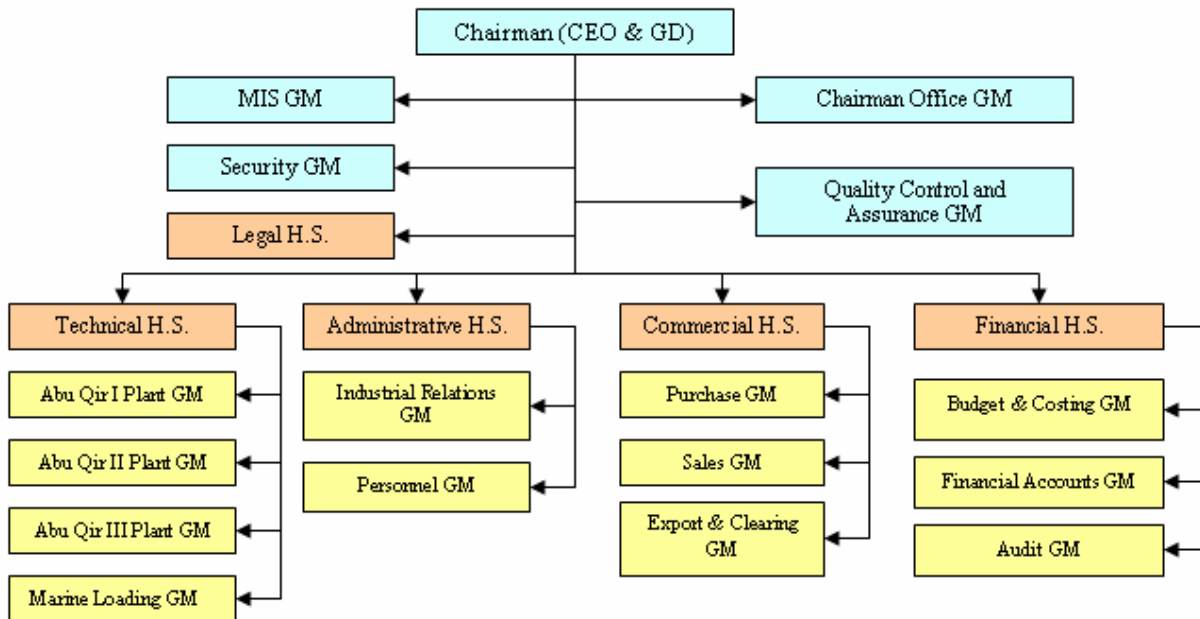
Chairman (CEO & GD)

MIS GM

Chairman Office GM

Security GM

Quality Control and Assurance GM

Legal H.S.

Technical H.S.

Abu Qir I Plant GM

Abu Qir II Plant GM

Abu Qir III Plant GM

Marine Loading GM

Administrative H.S.

Industrial Relations GM

Personnel GM

Commercial H.S.

Purchase GM

Sales GM

Export & Clearing GM

Financial H.S.

Budget & Costing GM

Financial Accounts GM

Audit GM